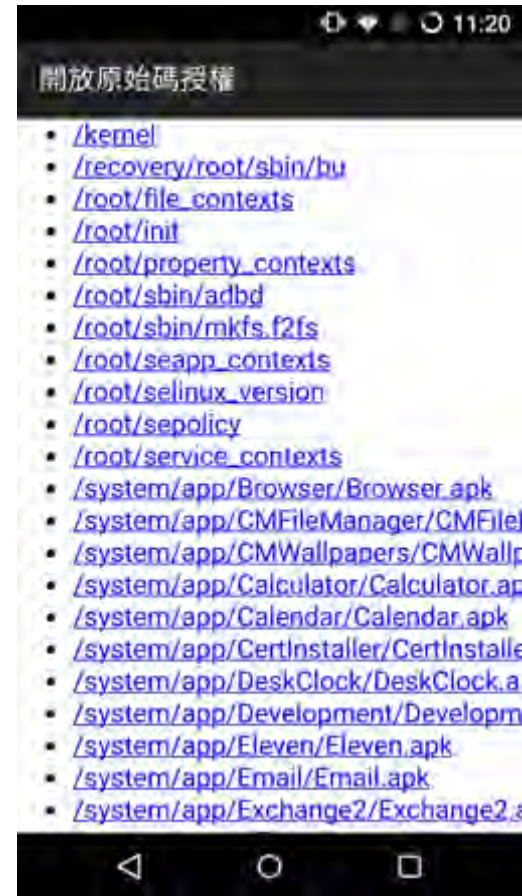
11:20

開放原始碼授權

- /kernel
- /recovery/root/sbin/bu
- /root/file_contexts
- /root/init
- /root/property_contexts
- /root/sbin/adbd
- /root/sbin/mkfs.f2fs
- /root/seapp_contexts
- /root/selinux_version
- /root/sepolicy
- /root/service_contexts
- /system/app/Browser/Browser.apk
- /system/app/CMFileManager/CMFile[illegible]
- /system/app/CMWallpapers/CMWallp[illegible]
- /system/app/Calculator/Calculator.ap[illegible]
- /system/app/Calendar/Calendar.apk
- /system/app/CertInstaller/CertInstalle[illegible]
- /system/app/DeskClock/DeskClock.a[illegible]
- /system/app/Development/Developm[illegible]
- /system/app/Eleven/Eleven.apk
- /system/app/Email/Email.apk
- /system/app/Exchange2/Exchange2.a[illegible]